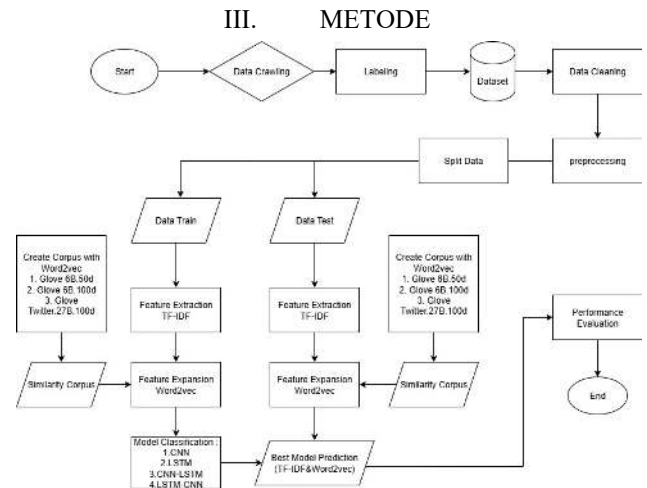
III. METODE

Start

Data Crawling

Labeling

Dataset

Data Cleaning

preprocessing

Split Data

Data Train

Data Test

Create Corpus with Word2vec
1. Glove 6B.50d
2. Glove 6B.100d
3. Glove Twitter.27B.100d

Feature Extraction TF-IDF

Feature Extraction TF-IDF

Create Corpus with Word2vec
1. Glove 6B.50d
2. Glove 6B.100d
3. Glove Twitter.27B.100d

Performance Evaluation

Similarity Corpus

Feature Expansion Word2vec

Feature Expansion Word2vec

Similarity Corpus

End

Model Classification :
1.CNN
2.LSTM
3.CNN-LSTM
4.LSTM-CNN

Best Model Prediction (TF-IDF&Word2vec)